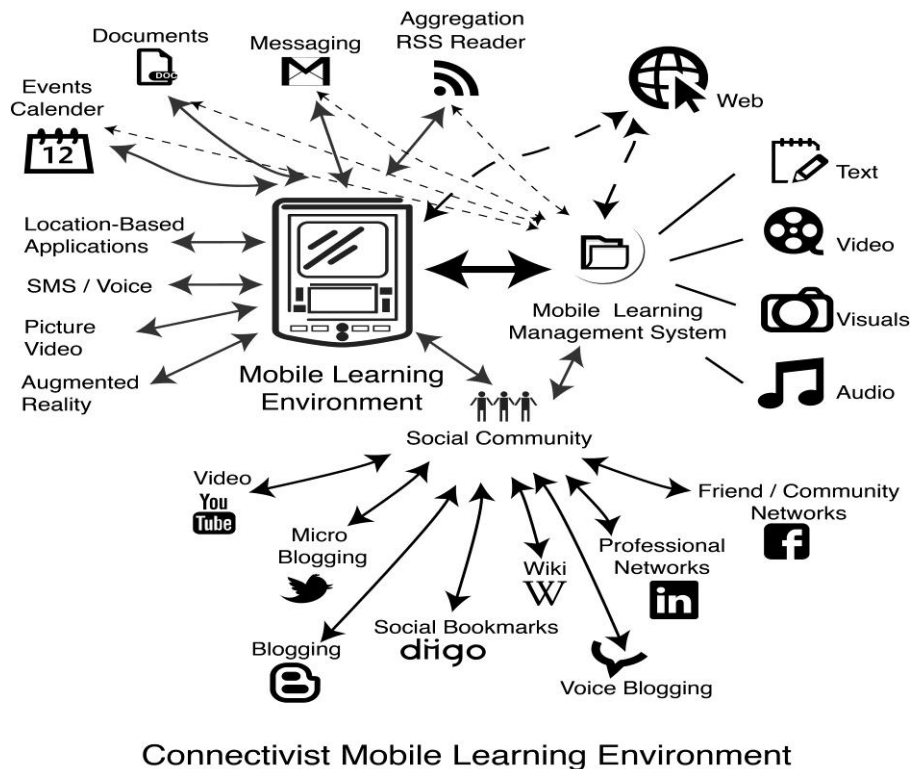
Documents
DOC
Messaging
Aggregation
RSS Reader
Events
Calender
12
Web
Text
Location-Based
Applications
Video
SMS / Voice
Picture
Video
Visuals
Mobile Learning
Management System
Augmented
Reality
Mobile Learning
Environment
Audio
Social Community
Video
You
Tube
Friend / Community
Networks
Micro
Blogging
Professional
Networks
Wiki
W
in
Social Bookmarks
diigo
Blogging
Voice Blogging

Connectivist Mobile Learning Environment